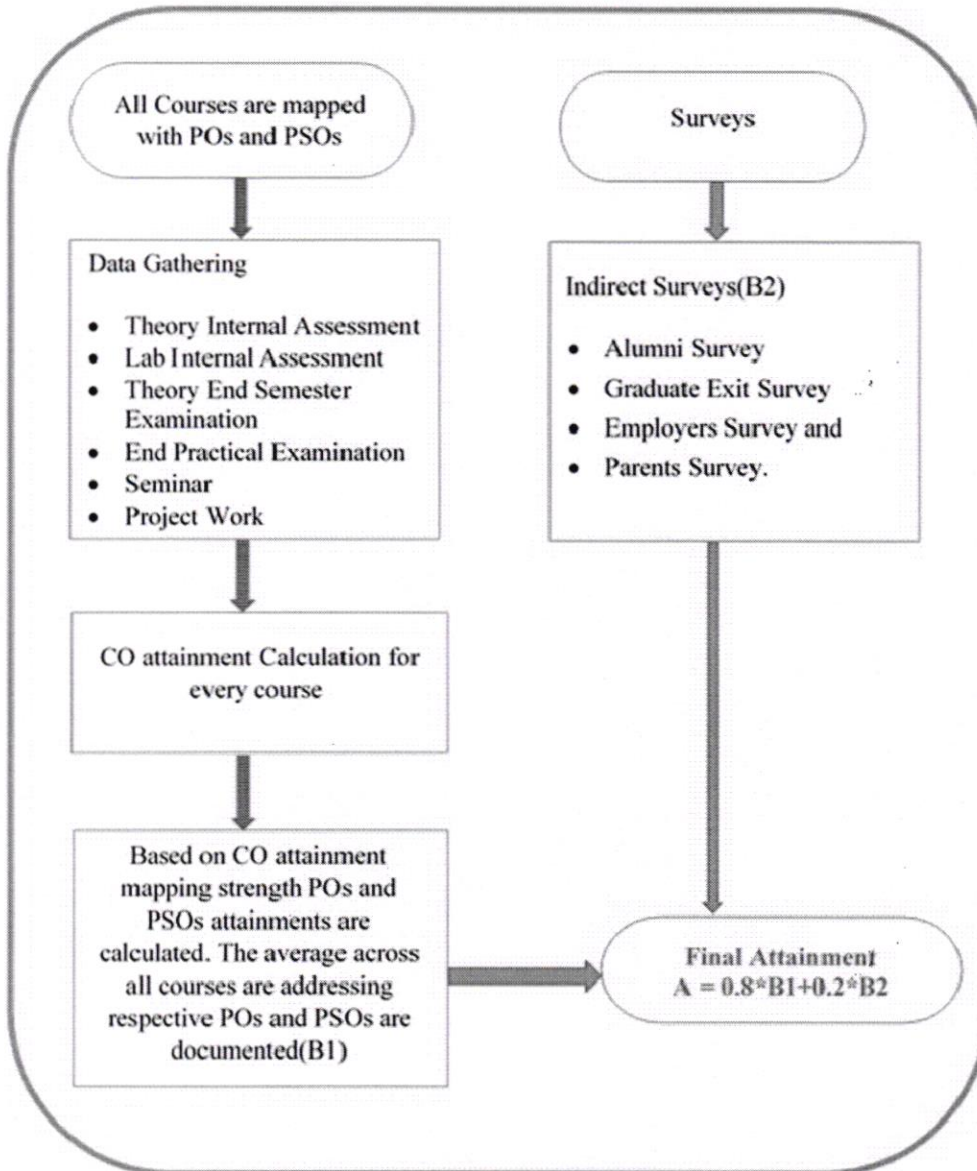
All Courses are mapped with POs and PSOs

Data Gathering

- Theory Internal Assessment
- Lab Internal Assessment
- Theory End Semester Examination
- End Practical Examination
- Seminar
- Project Work

CO attainment Calculation for every course

Based on CO attainment mapping strength POs and PSOs attainments are calculated. The average across all courses are addressing respective POs and PSOs are documented(B1)

Surveys

Indirect Surveys(B2)

- Alumni Survey
- Graduate Exit Survey
- Employers Survey and
- Parents Survey.

Final Attainment
A = 0.8*B1+0.2*B2